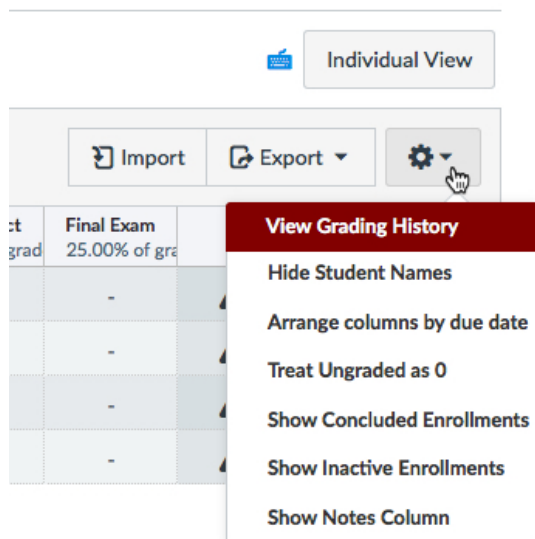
Individual View

Import

Export

ct
grad

Final Exam
25.00% of gra

| - |
| - |
| - |
| - |

View Grading History
Hide Student Names
Arrange columns by due date
Treat Ungraded as 0
Show Concluded Enrollments
Show Inactive Enrollments
Show Notes Column